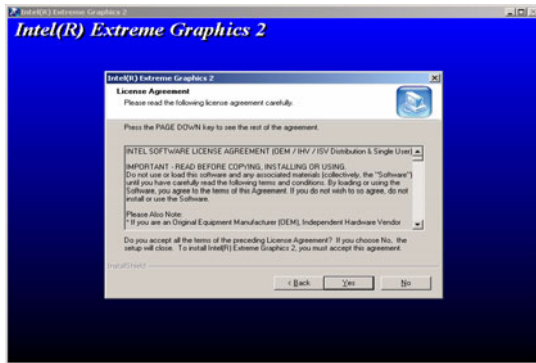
Intel(R) Extreme Graphics 2

Intel(R) Extreme Graphics 2

Intel(R) Extreme Graphics 2

License Agreement

Please read the following license agreement carefully.

Press the PAGE DOWN key to see the rest of the agreement.

INTEL SOFTWARE LICENSE AGREEMENT (OEM / IHV / ISV Distribution & Single User)

IMPORTANT - READ BEFORE COPYING, INSTALLING OR USING.
Do not use or load this software and any associated materials (collectively, the "Software") until you have carefully read the following terms and conditions. By loading or using the Software, you agree to the terms of this Agreement. If you do not wish to so agree, do not install or use the Software.

Please Also Note:
* If you are an Original Equipment Manufacturer (OEM), Independent Hardware Vendor

Do you accept all the terms of the preceding License Agreement? If you choose No, the setup will close. To install Intel(R) Extreme Graphics 2, you must accept this agreement.

InstallShield

< Back Yes No